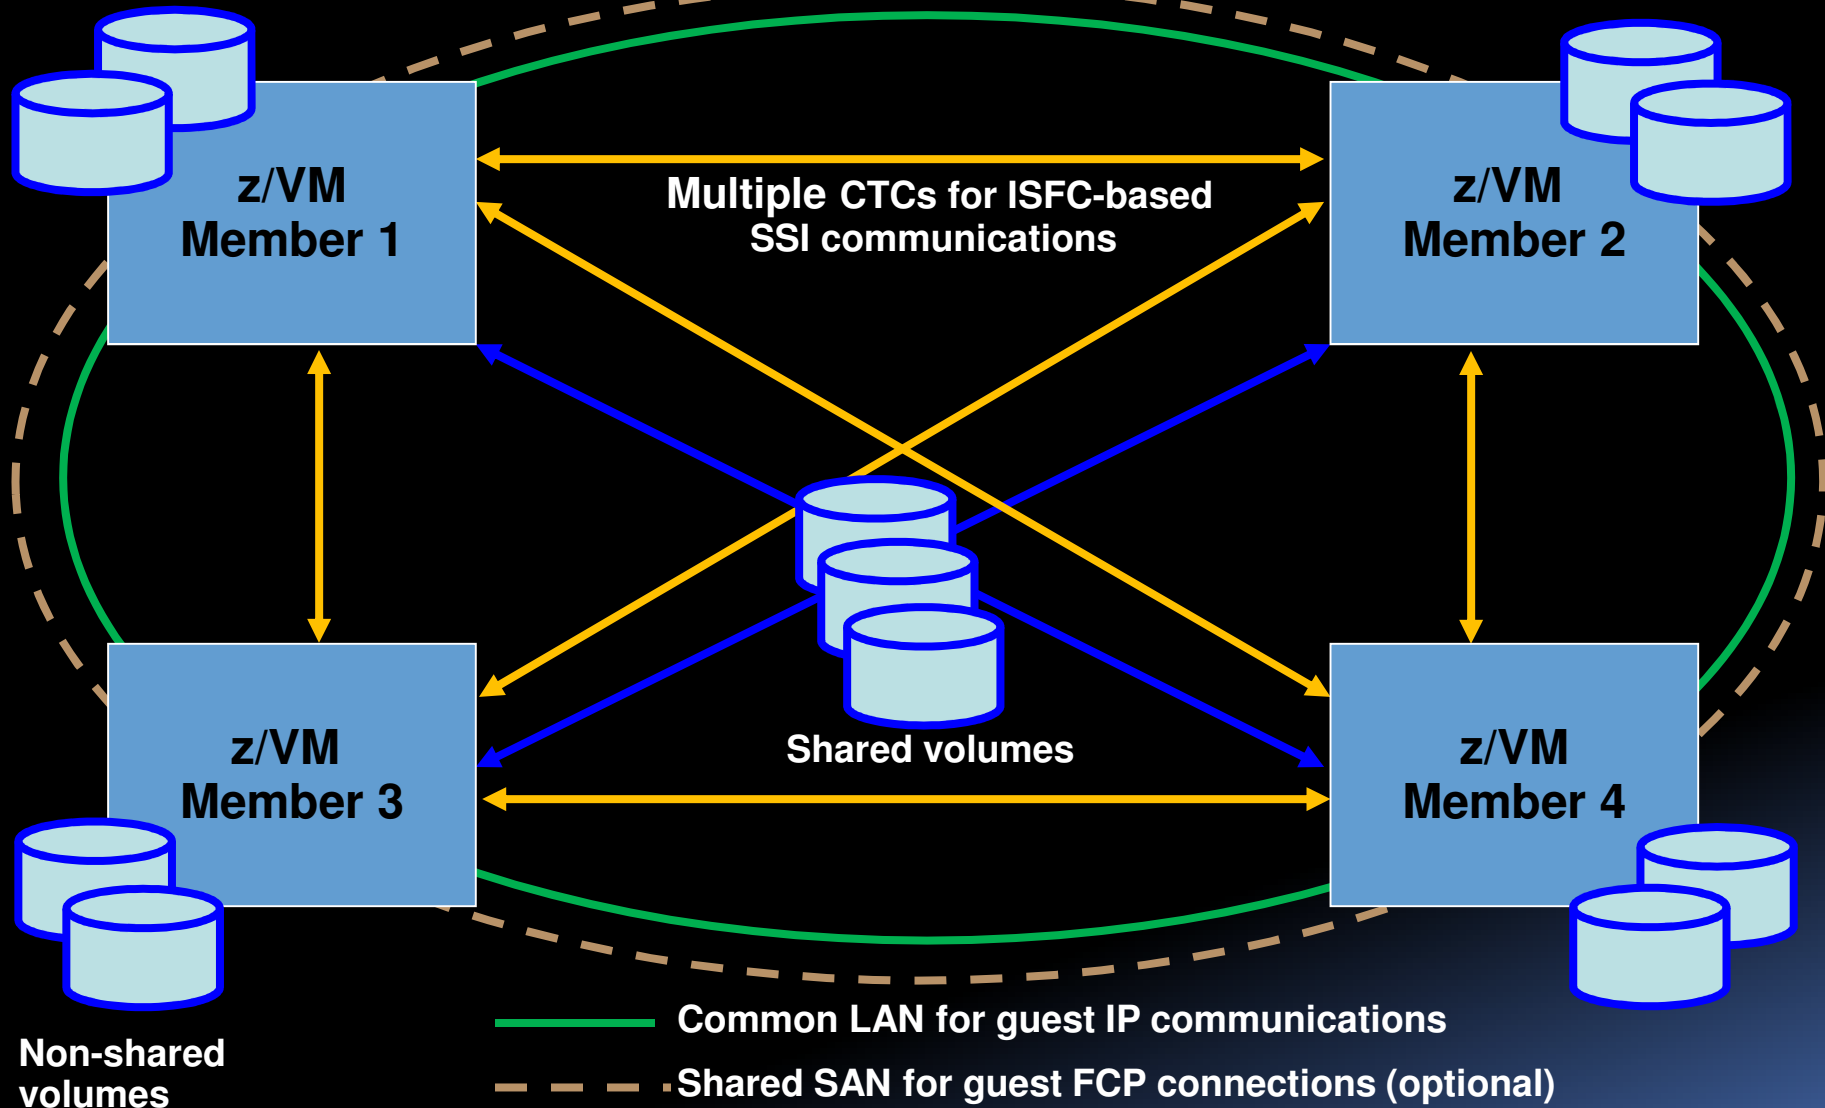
z/VM
Member 1

Multiple CTCs for ISFC-based
SSI communications

z/VM
Member 2

z/VM
Member 3

Shared volumes

z/VM
Member 4

Non-shared
volumes

Common LAN for guest IP communications

Shared SAN for guest FCP connections (optional)